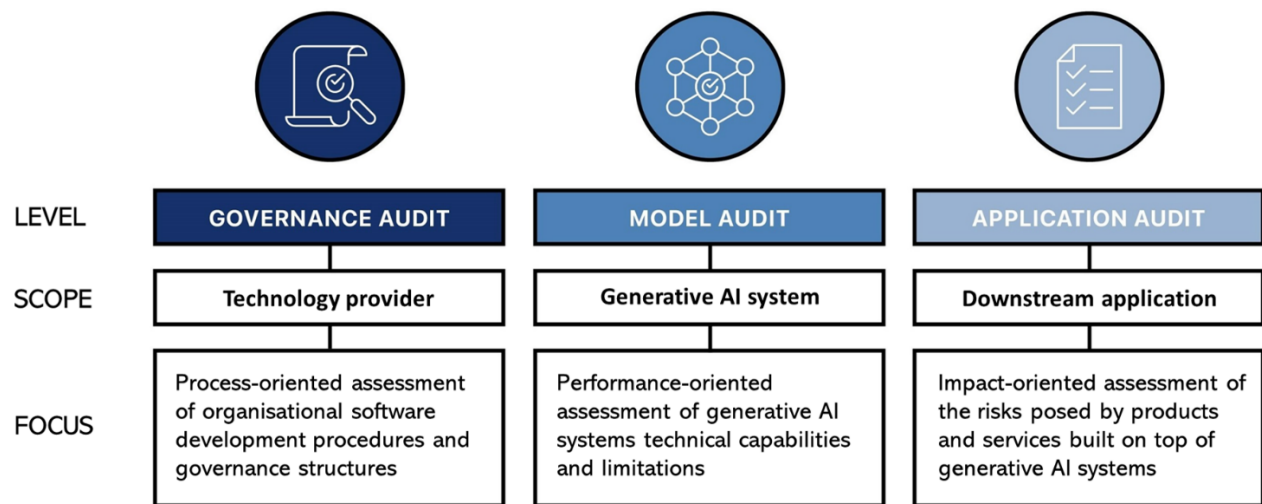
LEVEL

SCOPE

FOCUS

GOVERNANCE AUDIT

Technology provider

Process-oriented assessment of organisational software development procedures and governance structures

MODEL AUDIT

Generative AI system

Performance-oriented assessment of generative AI systems technical capabilities and limitations

APPLICATION AUDIT

Downstream application

Impact-oriented assessment of the risks posed by products and services built on top of generative AI systems